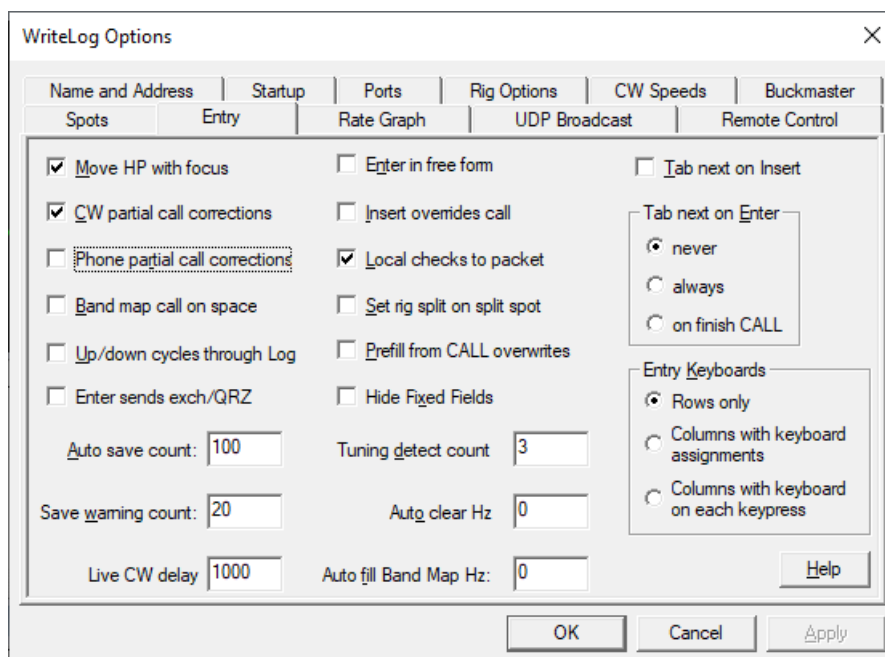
WriteLog Options

×

Name and Address | Startup | Ports | Rig Options | CW Speeds | Buckmaster

Spots | Entry | Rate Graph | UDP Broadcast | Remote Control

☑ Move HP with focus

☑ CW partial call corrections

☐ Phone partial call corrections

☐ Band map call on space

☐ Up/down cycles through Log

☐ Enter sends exch/QRZ

Auto save count: 100

Save warning count: 20

Live CW delay 1000

☐ Enter in free form

☐ Insert overrides call

☑ Local checks to packet

☐ Set rig split on split spot

☐ Prefill from CALL overwrites

☐ Hide Fixed Fields

Tuning detect count 3

Auto clear Hz 0

Auto fill Band Map Hz: 0

☐ Tab next on Insert

Tab next on Enter

never

always

on finish CALL

Entry Keyboards

Rows only

Columns with keyboard assignments

Columns with keyboard on each keypress

Help

OK

Cancel

Apply